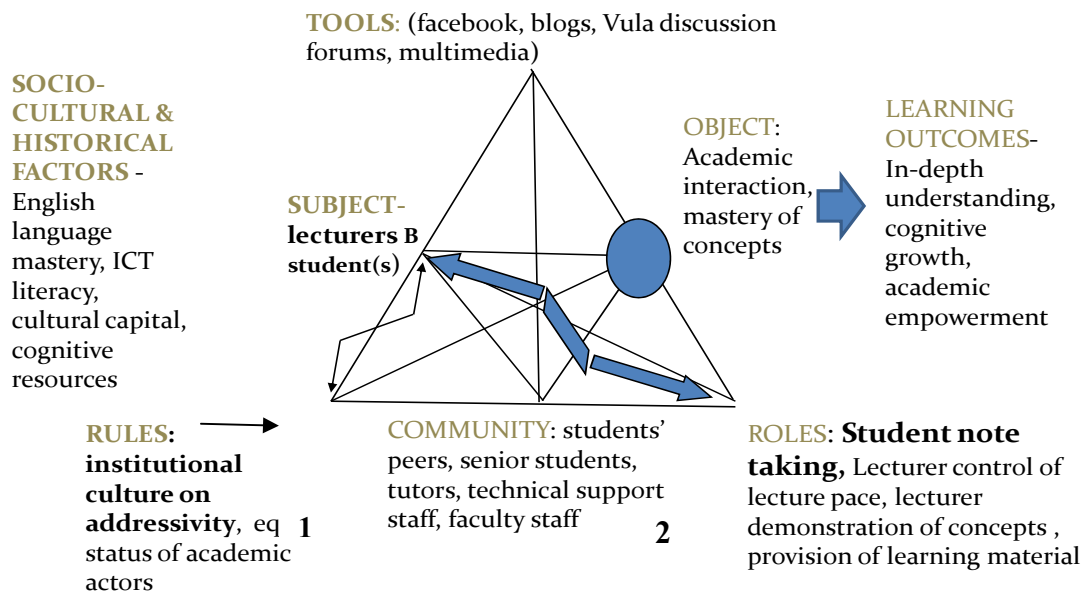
TOOLS: (facebook, blogs, Vula discussion forums, multimedia)

SOCIO-CULTURAL & HISTORICAL FACTORS - English language mastery, ICT literacy, cultural capital, cognitive resources

SUBJECT- lecturers B student(s)

OBJECT: Academic interaction, mastery of concepts

LEARNING OUTCOMES- In-depth understanding, cognitive growth, academic empowerment

RULES: institutional culture on addressivity, eq status of academic actors

1

COMMUNITY: students' peers, senior students, tutors, technical support staff, faculty staff

2

ROLES: Student note taking, Lecturer control of lecture pace, lecturer demonstration of concepts , provision of learning material